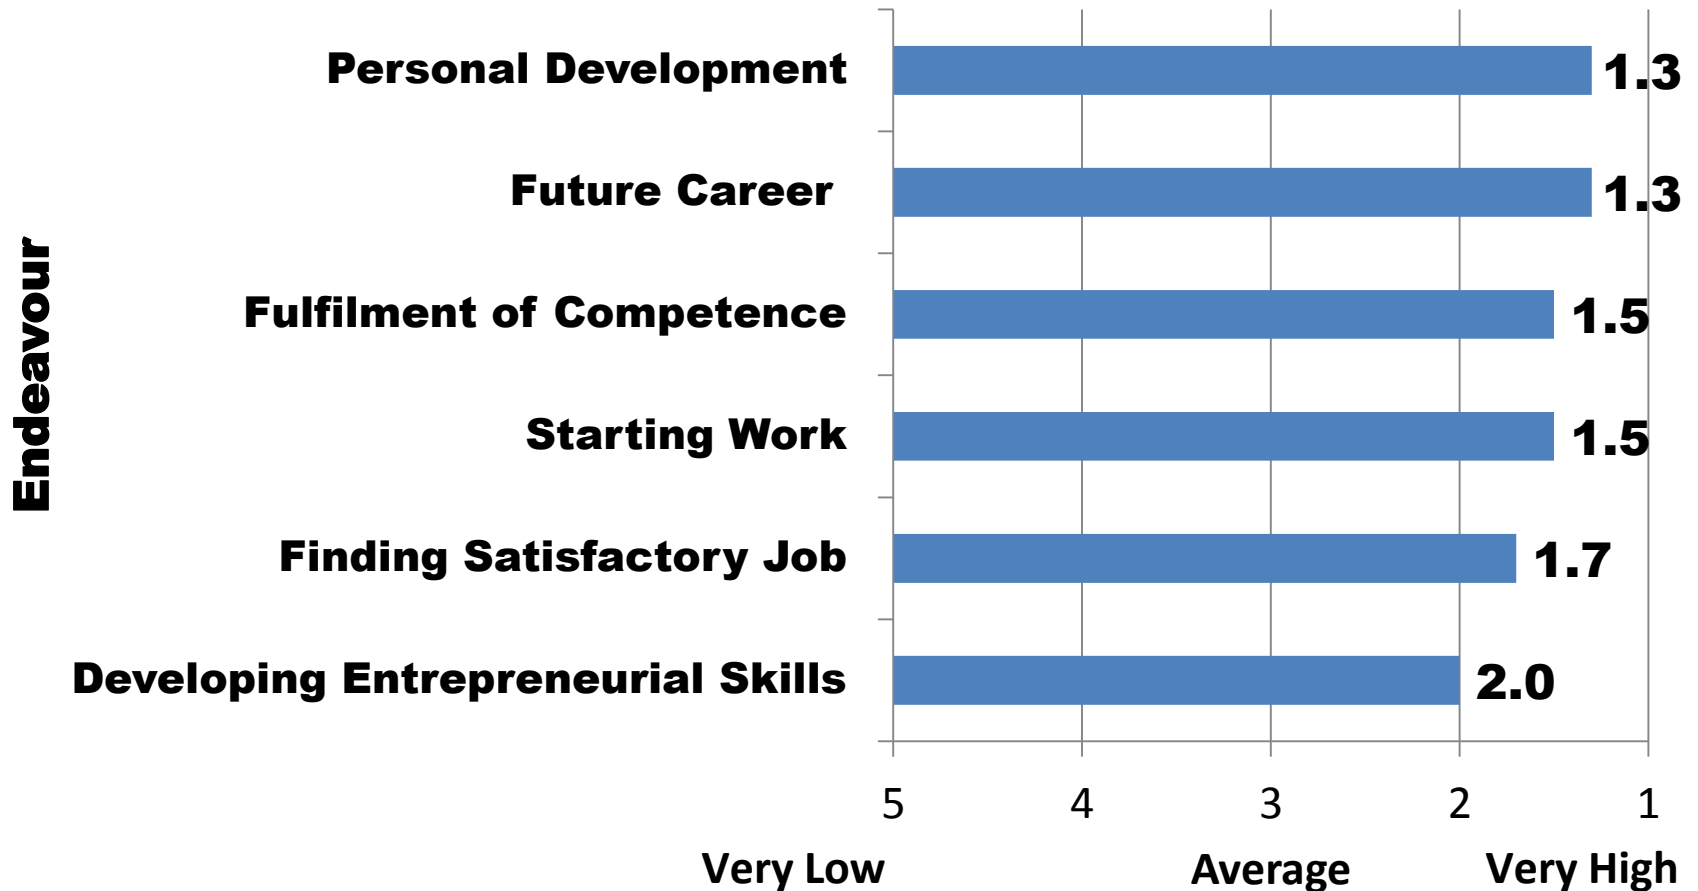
Endeavour

| | |
|---|---|
| Personal Development | 1.3 |
| Future Career | 1.3 |
| Fulfilment of Competence | 1.5 |
| Starting Work | 1.5 |
| Finding Satisfactory Job | 1.7 |
| Developing Entrepreneurial Skills | 2.0 |

5 4 3 2 1

Very Low Average Very High